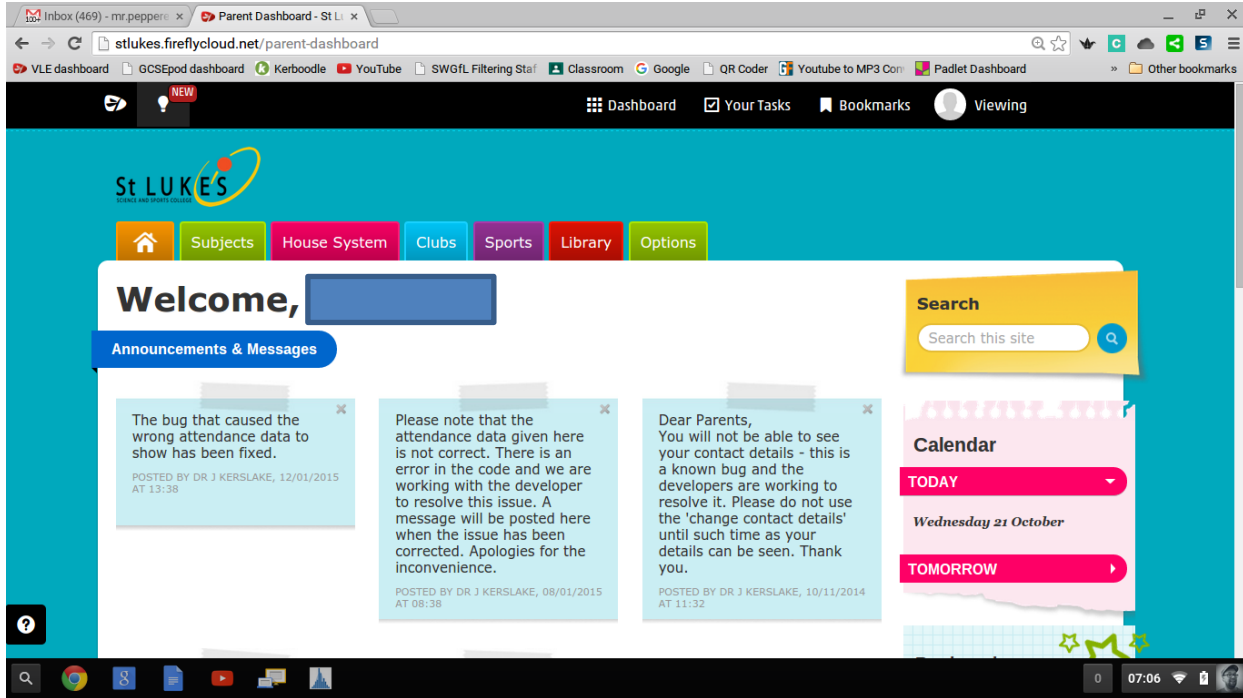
Inbox (469) - mr.peppere ×
Parent Dashboard - St L ×

stlukes.fireflycloud.net/parent-dashboard

VLE dashboard GCSEpod dashboard Kerboodle YouTube SWGfL Filtering Staf Classroom Google QR Coder Youtube to MP3 Con Padlet Dashboard » Other bookmarks

NEW
Dashboard Your Tasks Bookmarks Viewing

St LUKES
SCIENCE AND SPORTS COLLEGE

Subjects House System Clubs Sports Library Options

Welcome, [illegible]

Announcements & Messages

The bug that caused the wrong attendance data to show has been fixed.
POSTED BY DR J KERSLAKE, 12/01/2015 AT 13:38

Please note that the attendance data given here is not correct. There is an error in the code and we are working with the developer to resolve this issue. A message will be posted here when the issue has been corrected. Apologies for the inconvenience.
POSTED BY DR J KERSLAKE, 08/01/2015 AT 08:38

Dear Parents,
You will not be able to see your contact details - this is a known bug and the developers are working to resolve it. Please do not use the 'change contact details' until such time as your details can be seen. Thank you.
POSTED BY DR J KERSLAKE, 10/11/2014 AT 11:32

Search
Search this site

Calendar
TODAY
Wednesday 21 October
TOMORROW

0 07:06